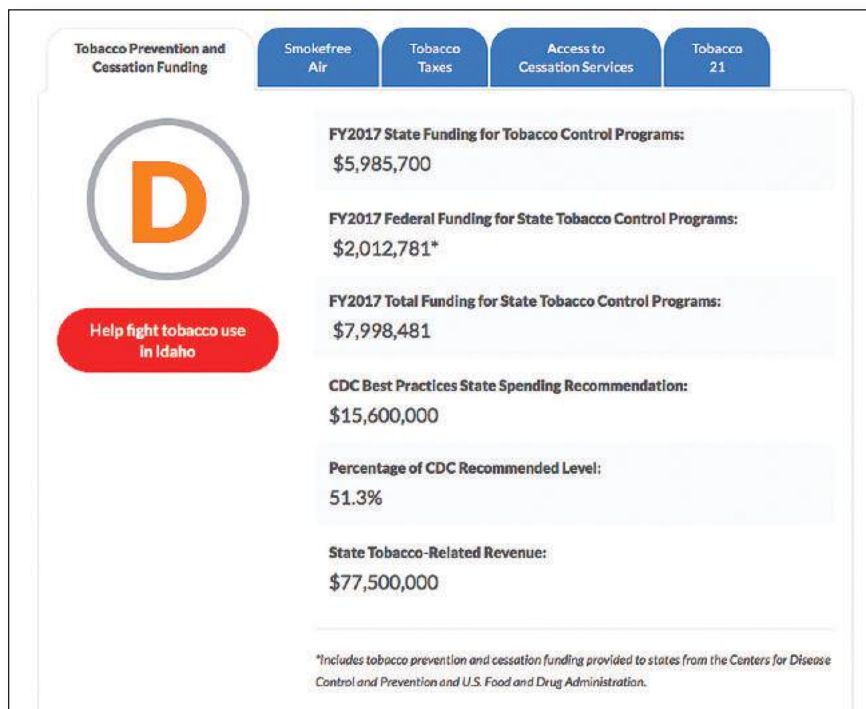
Tobacco Prevention and Cessation Funding

Smokefree Air

Tobacco Taxes

Access to Cessation Services

Tobacco 21

D

Help fight tobacco use in Idaho

FY2017 State Funding for Tobacco Control Programs:
$5,985,700

FY2017 Federal Funding for State Tobacco Control Programs:
$2,012,781*

FY2017 Total Funding for State Tobacco Control Programs:
$7,998,481

CDC Best Practices State Spending Recommendation:
$15,600,000

Percentage of CDC Recommended Level:
51.3%

State Tobacco-Related Revenue:
$77,500,000

*Includes tobacco prevention and cessation funding provided to states from the Centers for Disease Control and Prevention and U.S. Food and Drug Administration.